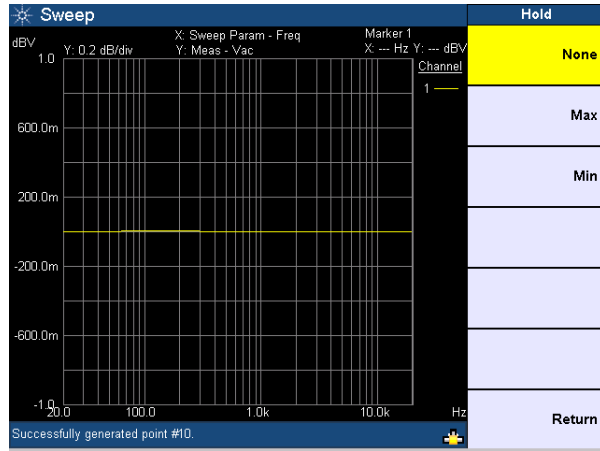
Sweep

dBV
1.0
Y: 0.2 dB/div
X: Sweep Param - Freq
Y: Meas - Vac
Marker 1
X: --- Hz Y: --- dBV
Channel
1

600.0m
200.0m
-200.0m
-600.0m
-1.0
20.0
100.0
1.0k
10.0k
Hz

Successfully generated point #10.

Hold
None
Max
Min
Return